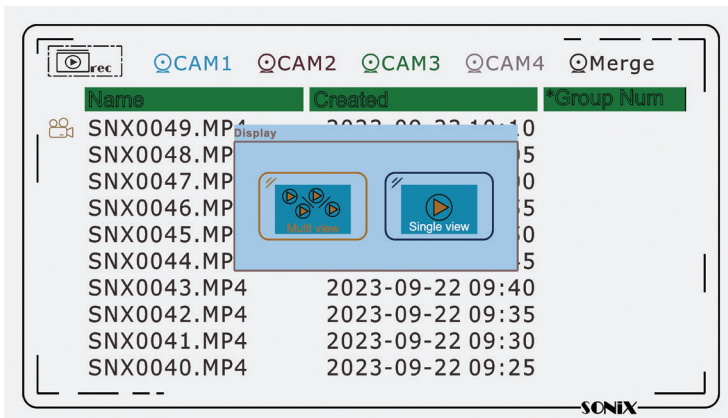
rec ⊙CAM1 ⊙CAM2 ⊙CAM3 ⊙CAM4 ⊙Merge

| Name | Created | *Group Num |
|---|---|---|
| SNX0049.MP4 | 2023-09-22 10:10 | |
| SNX0048.MP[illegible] | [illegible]5 | |
| SNX0047.MP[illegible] | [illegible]0 | |
| SNX0046.MP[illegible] | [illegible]5 | |
| SNX0045.MP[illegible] | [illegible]0 | |
| SNX0044.MP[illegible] | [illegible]5 | |
| SNX0043.MP4 | 2023-09-22 09:40 | |
| SNX0042.MP4 | 2023-09-22 09:35 | |
| SNX0041.MP4 | 2023-09-22 09:30 | |
| SNX0040.MP4 | 2023-09-22 09:25 | |

Display

Multi view

Single view

SONiX